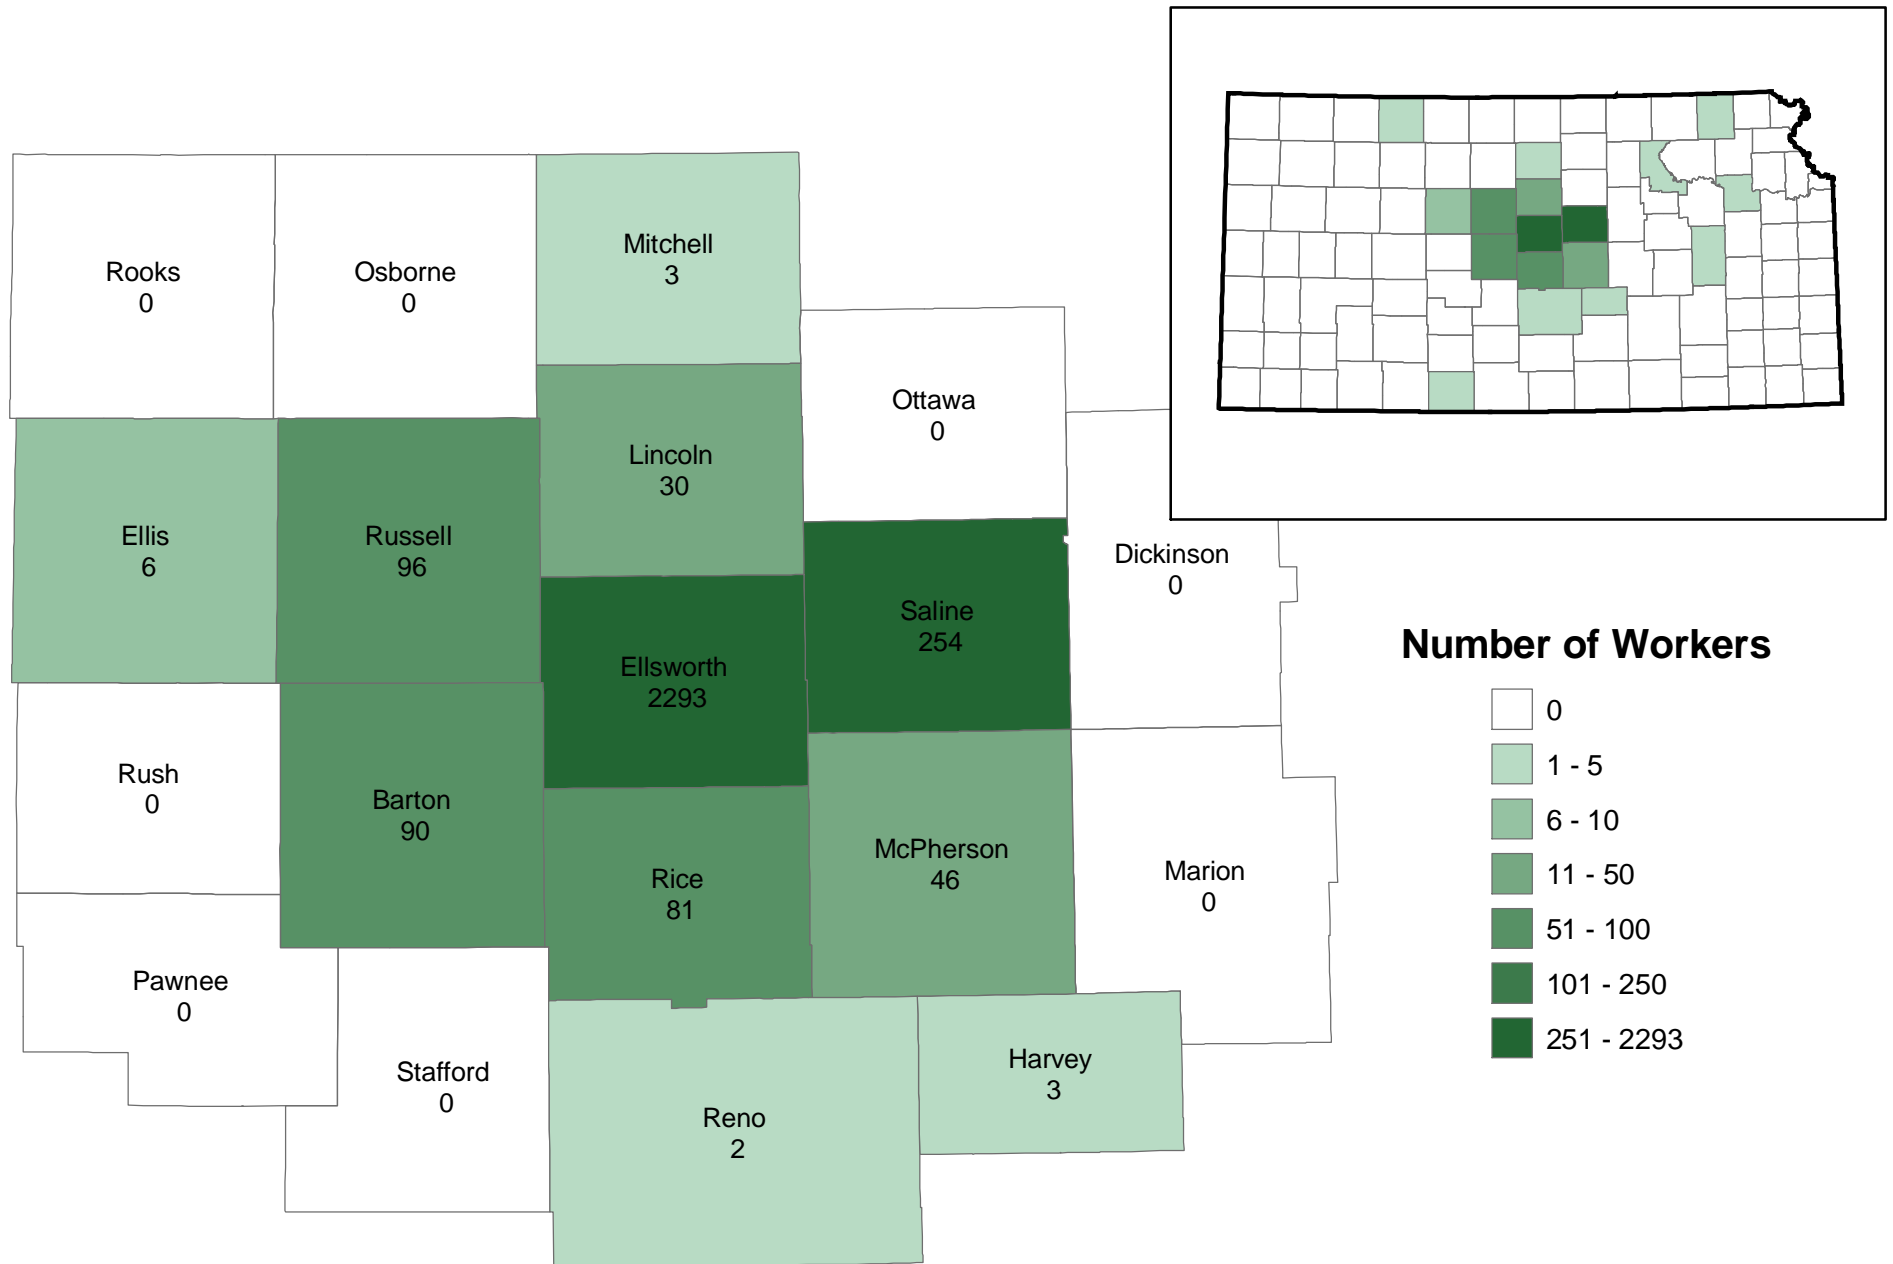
Rooks
0

Osborne
0

Mitchell
3

Ottawa
0

Ellis
6

Russell
96

Lincoln
30

Saline
254

Dickinson
0

Ellsworth
2293

Rush
0

Barton
90

Rice
81

McPherson
46

Marion
0

Pawnee
0

Stafford
0

Reno
2

Harvey
3

Number of Workers

0
1 - 5
6 - 10
11 - 50
51 - 100
101 - 250
251 - 2293